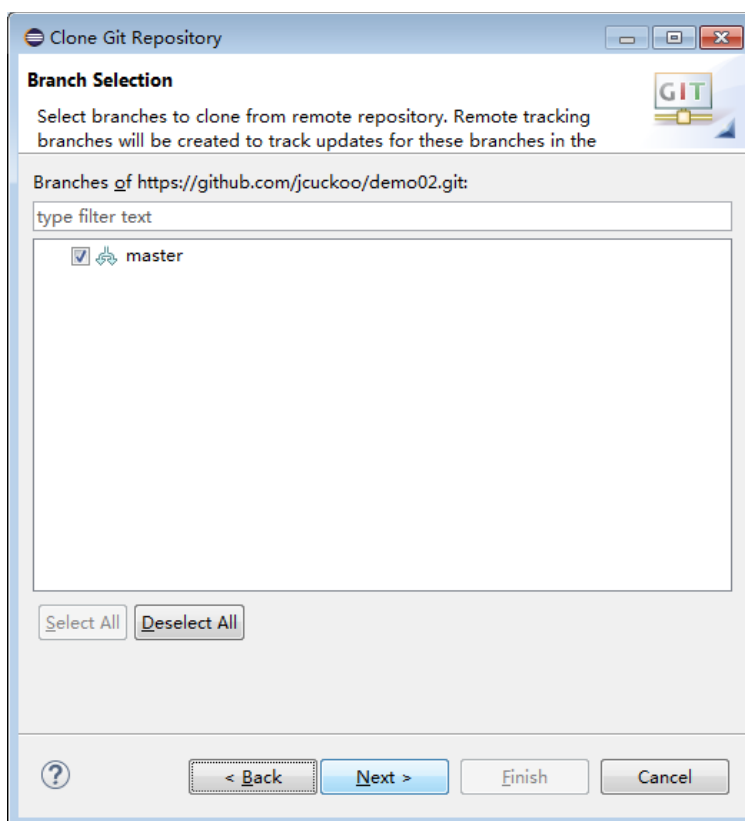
Clone Git Repository

Branch Selection

Select branches to clone from remote repository. Remote tracking branches will be created to track updates for these branches in the

GIT

Branches of https://github.com/jcuckoo/demo02.git:

type filter text

master

Select All

Deselect All

?

< Back

Next >

Finish

Cancel